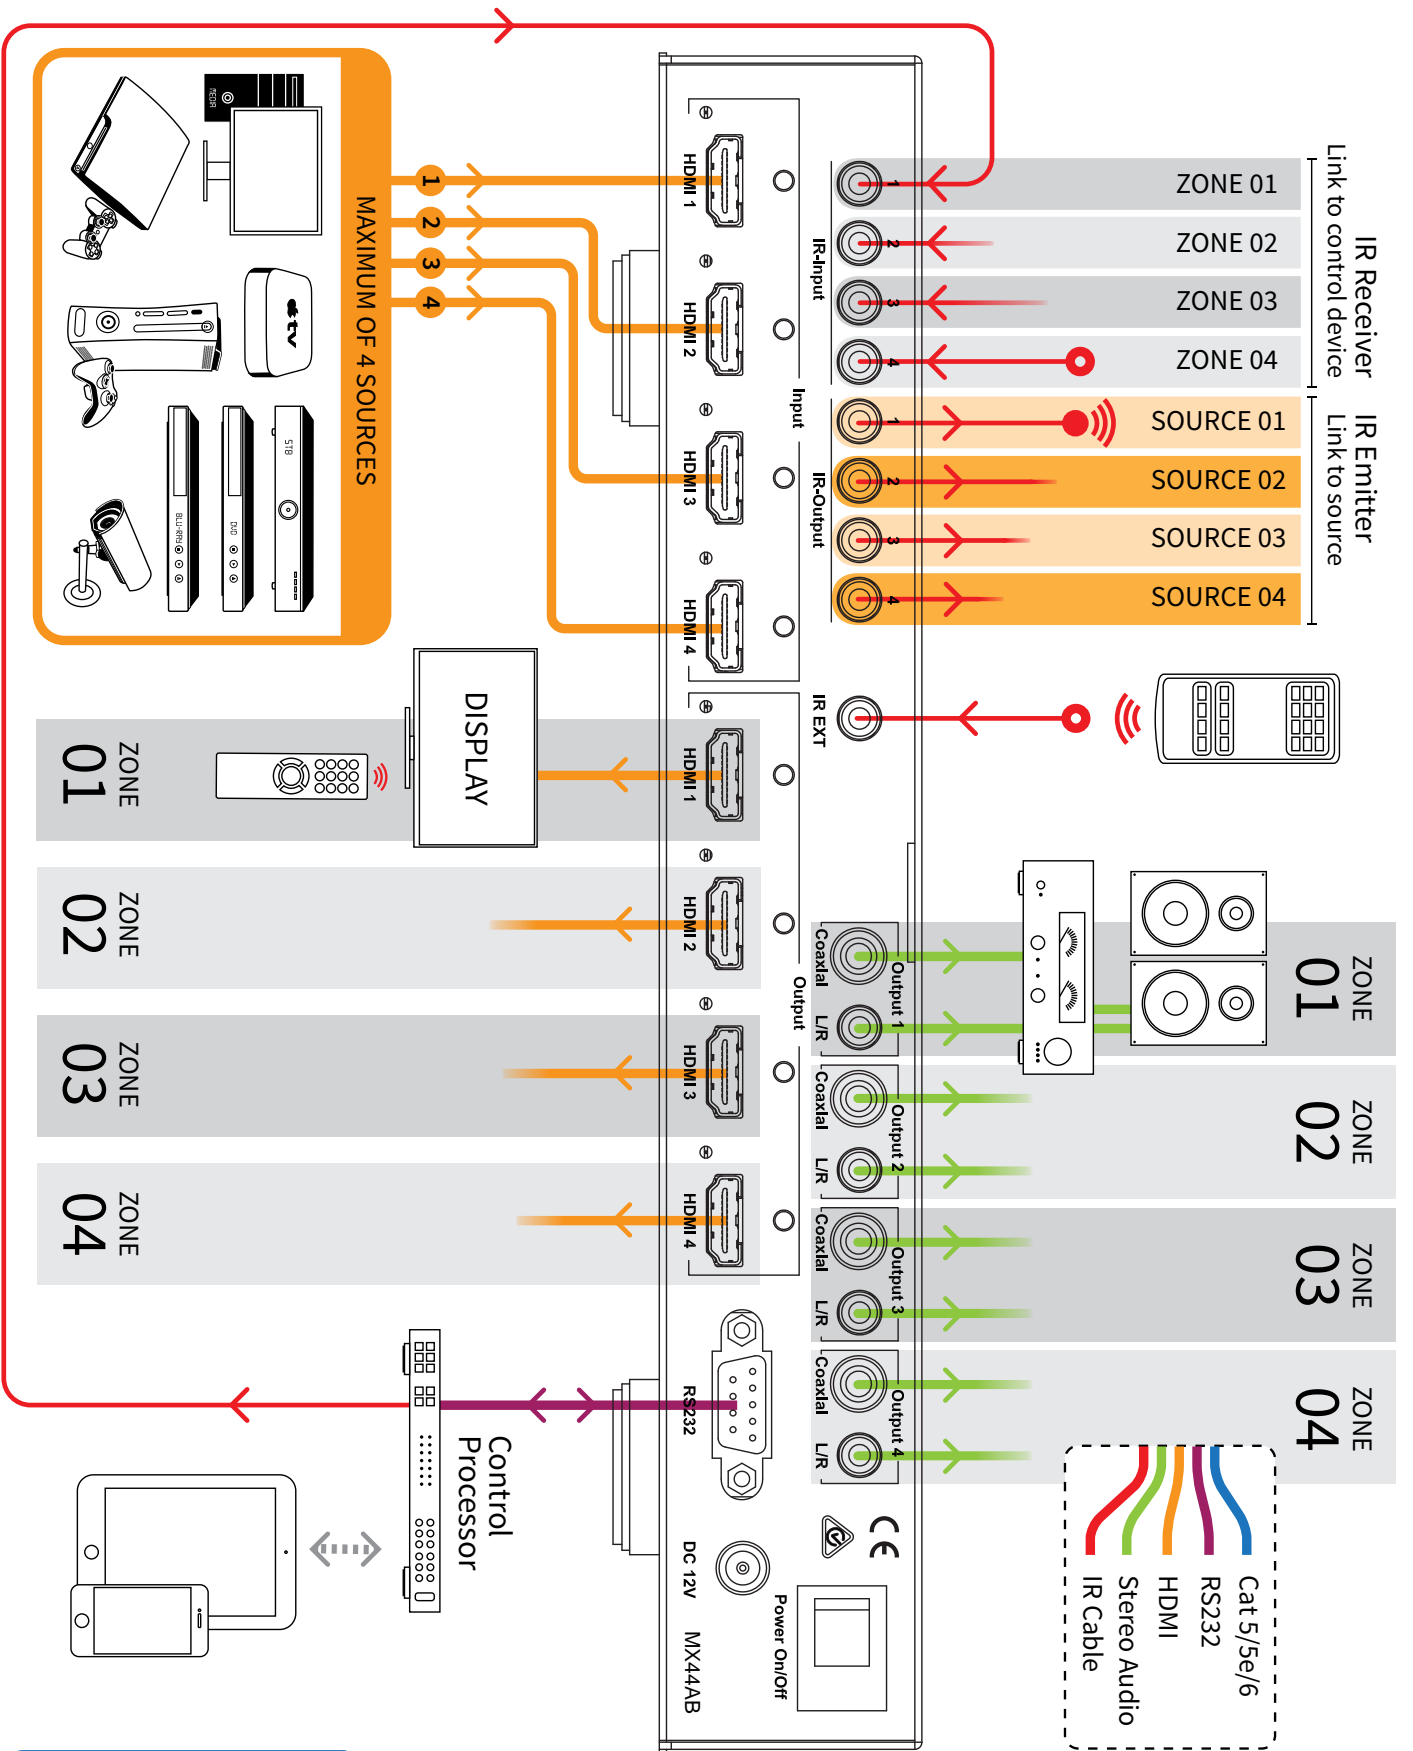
IR Receiver
Link to control device

ZONE 01
ZONE 02
ZONE 03
ZONE 04

IR Emitter
Link to source

SOURCE 01
SOURCE 02
SOURCE 03
SOURCE 04

MAXIMUM OF 4 SOURCES

1
2
3
4

MEDIA
STB
BLU-RAY
DVD

HDMI 1
HDMI 2
HDMI 3
HDMI 4
Input
IR-Input
IR-Output
IR EXT

DISPLAY

ZONE 01
ZONE 02
ZONE 03
ZONE 04

HDMI 1
HDMI 2
HDMI 3
HDMI 4
Output

Coaxial
L/R
Output 1
Coaxial
L/R
Output 2
Coaxial
L/R
Output 3
Coaxial
L/R
Output 4

ZONE 01
ZONE 02
ZONE 03
ZONE 04

RS232
DC 12V
Power On/Off
MX44AB
CE

Control Processor

Cat 5/5e/6
RS232
HDMI
Stereo Audio
IR Cable